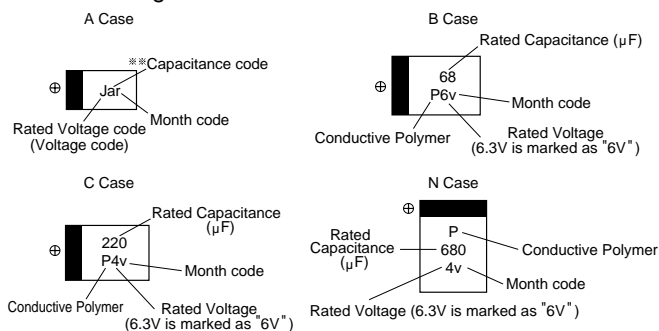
A Case

※※Capacitance code

⊕ Jar

Rated Voltage code (Voltage code)

Month code

B Case

Rated Capacitance (μF)

⊕ 68 P6v

Month code

Conductive Polymer

Rated Voltage (6.3V is marked as "6V")

C Case

Rated Capacitance (μF)

⊕ 220 P4v

Month code

Conductive Polymer

Rated Voltage (6.3V is marked as "6V")

N Case

⊕

P

Conductive Polymer

Rated Capacitance (μF)

680

4v

Month code

Rated Voltage (6.3V is marked as "6V")